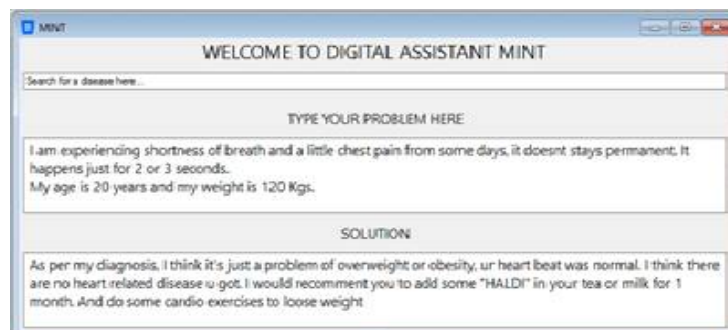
MINT

WELCOME TO DIGITAL ASSISTANT MINT

Search for a disease here...

TYPE YOUR PROBLEM HERE

I am experiencing shortness of breath and a little chest pain from some days, it doesnt stays permanent. It happens just for 2 or 3 seconds.
My age is 20 years and my weight is 120 Kgs.

SOLUTION

As per my diagnosis, I think it's just a problem of overweight or obesity, ur heart beat was normal. I think there are no heart related disease u got. I would recomment you to add some "HALDI" in your tea or milk for 1 month. And do some cardio exercises to loose weight